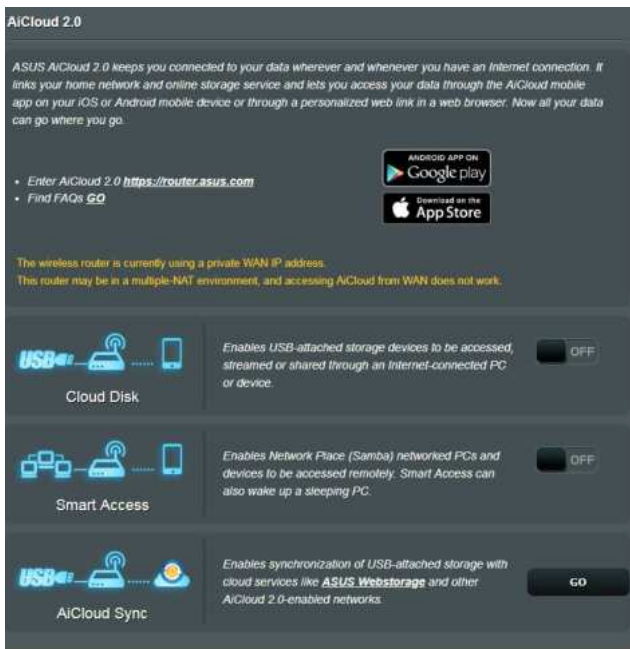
AiCloud 2.0

ASUS AiCloud 2.0 keeps you connected to your data wherever and whenever you have an Internet connection. It links your home network and online storage service and lets you access your data through the AiCloud mobile app on your iOS or Android mobile device or through a personalized web link in a web browser. Now all your data can go where you go.

• Enter AiCloud 2.0 https://router.asus.com
• Find FAQs GO

ANDROID APP ON Google play

Download on the App Store

The wireless router is currently using a private WAN IP address.
This router may be in a multiple-NAT environment, and accessing AiCloud from WAN does not work.

USB

Cloud Disk

Enables USB-attached storage devices to be accessed, streamed or shared through an Internet-connected PC or device.

OFF

Smart Access

Enables Network Place (Samba) networked PCs and devices to be accessed remotely. Smart Access can also wake up a sleeping PC.

OFF

USB

AiCloud Sync

Enables synchronization of USB-attached storage with cloud services like ASUS Webstorage and other AiCloud 2.0-enabled networks.

GO